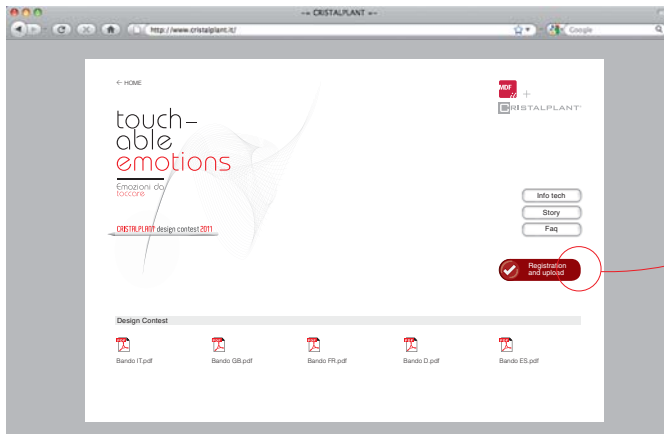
-= CRISTALPLANT =-

http://www.cristalplant.it/

Google

← HOME

MDF italia +

CRISTALPLANT

touchable emotions

Emozioni da toccare

CRISTALPLANT design contest 2011

Info tech

Story

Faq

Registration and upload

Design Contest

Bando IT.pdf

Bando GB.pdf

Bando FR.pdf

Bando D.pdf

Bando ES.pdf